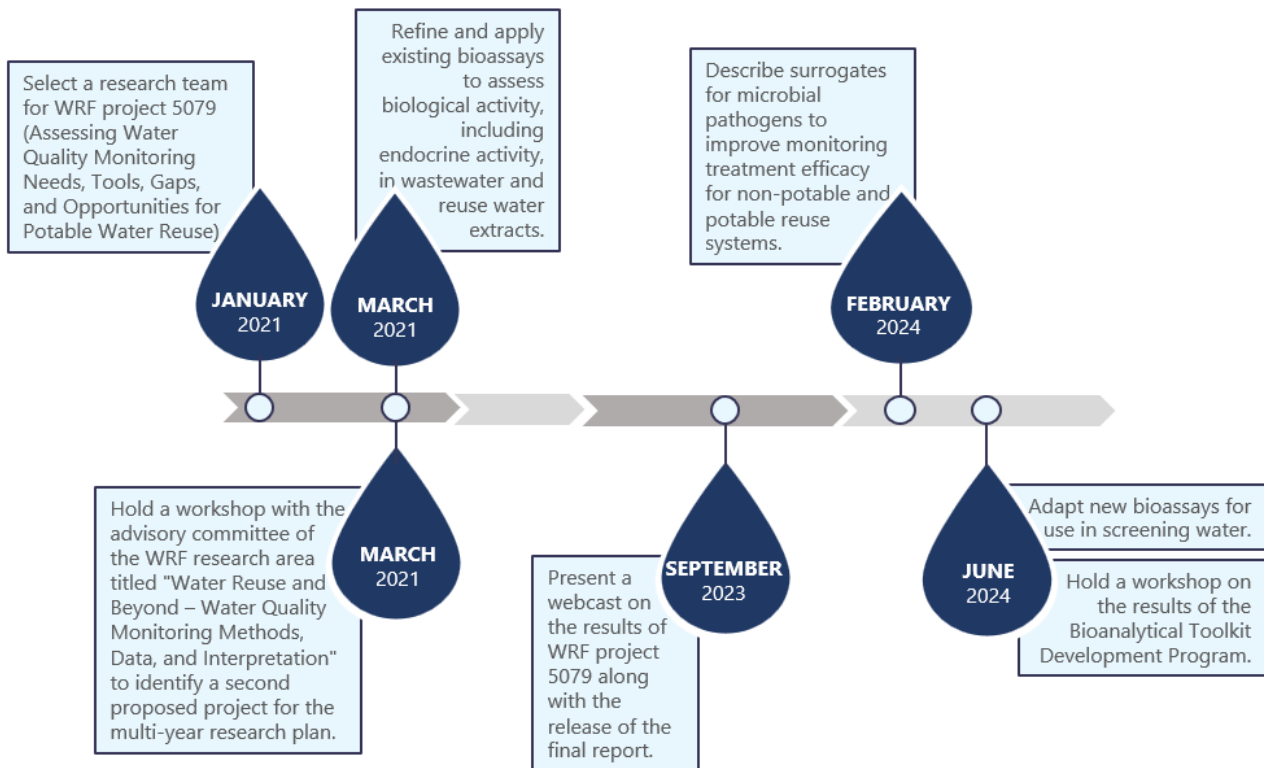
Select a research team for WRF project 5079 (Assessing Water Quality Monitoring Needs, Tools, Gaps, and Opportunities for Potable Water Reuse)

JANUARY 2021

Refine and apply existing bioassays to assess biological activity, including endocrine activity, in wastewater and reuse water extracts.

MARCH 2021

Describe surrogates for microbial pathogens to improve monitoring treatment efficacy for non-potable and potable reuse systems.

FEBRUARY 2024

Hold a workshop with the advisory committee of the WRF research area titled "Water Reuse and Beyond – Water Quality Monitoring Methods, Data, and Interpretation" to identify a second proposed project for the multi-year research plan.

MARCH 2021

Present a webcast on the results of WRF project 5079 along with the release of the final report.

SEPTEMBER 2023

JUNE 2024

Adapt new bioassays for use in screening water.

Hold a workshop on the results of the Bioanalytical Toolkit Development Program.